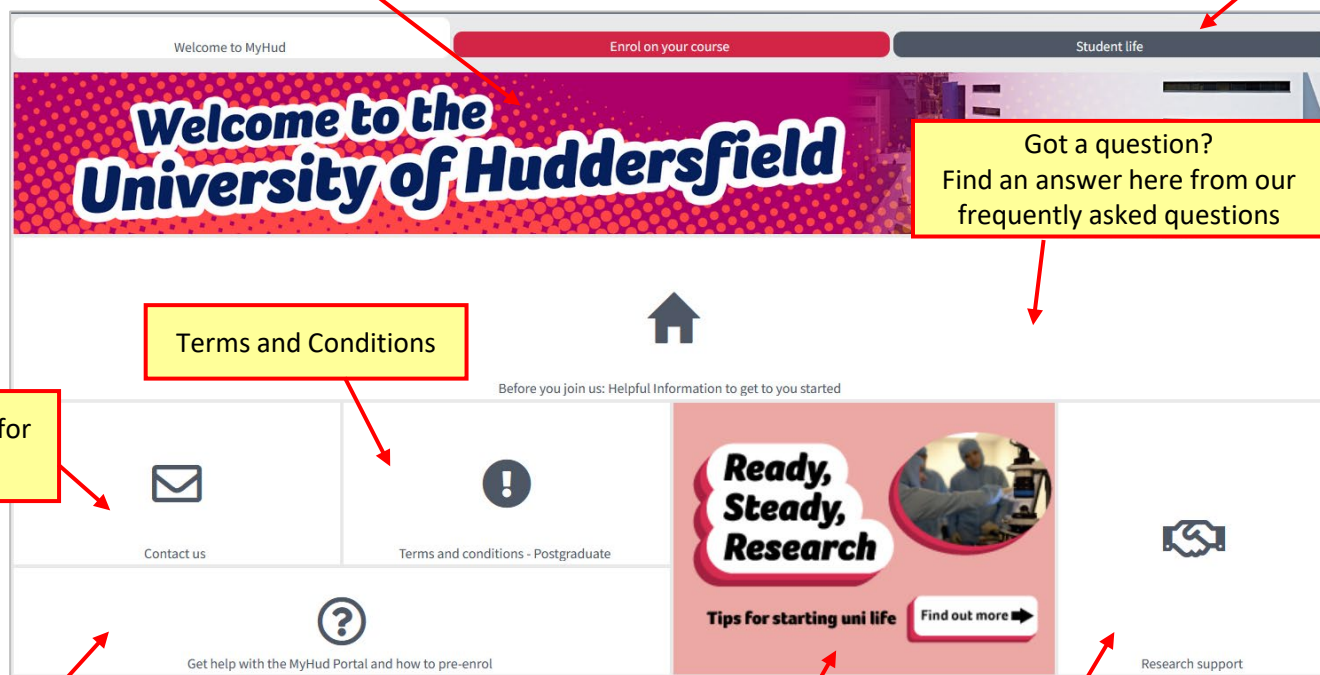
Welcome to MyHud

Enrol on your course

Student life

Welcome to the University of Huddersfield

Got a question?
Find an answer here from our frequently asked questions

Terms and Conditions

Before you join us: Helpful Information to get to you started

for

Contact us

Terms and conditions - Postgraduate

Ready, Steady, Research

Tips for starting uni life

Find out more

Research support

Get help with the MyHud Portal and how to pre-enrol